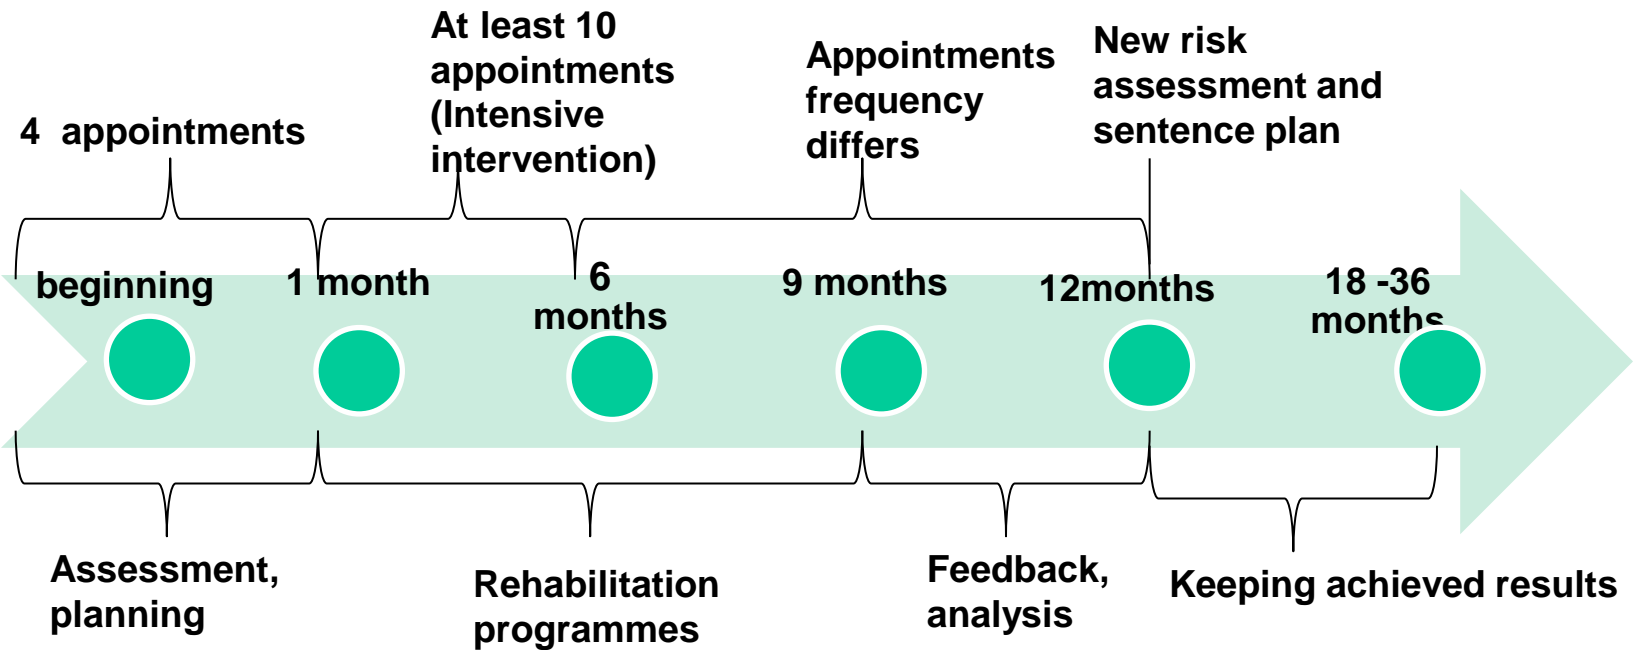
4 appointments

At least 10 appointments (Intensive intervention)

Appointments frequency differs

New risk assessment and sentence plan

beginning

1 month

6 months

9 months

12months

18 -36 months

Assessment, planning

Rehabilitation programmes

Feedback, analysis

Keeping achieved results